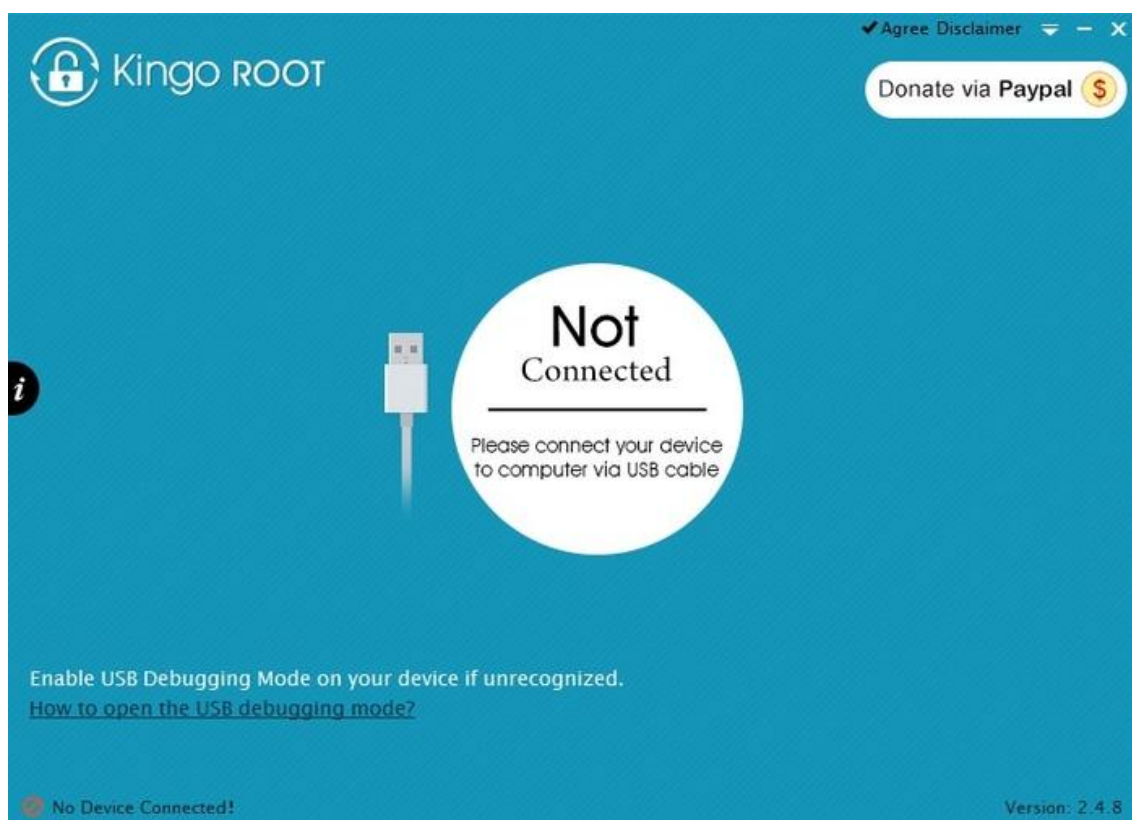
Kingo ROOT

✔Agree Disclaimer

Donate via Paypal $

i

Not
Connected

Please connect your device to computer via USB cable

Enable USB Debugging Mode on your device if unrecognized.
How to open the USB debugging mode?

No Device Connected!

Version: 2.4.8